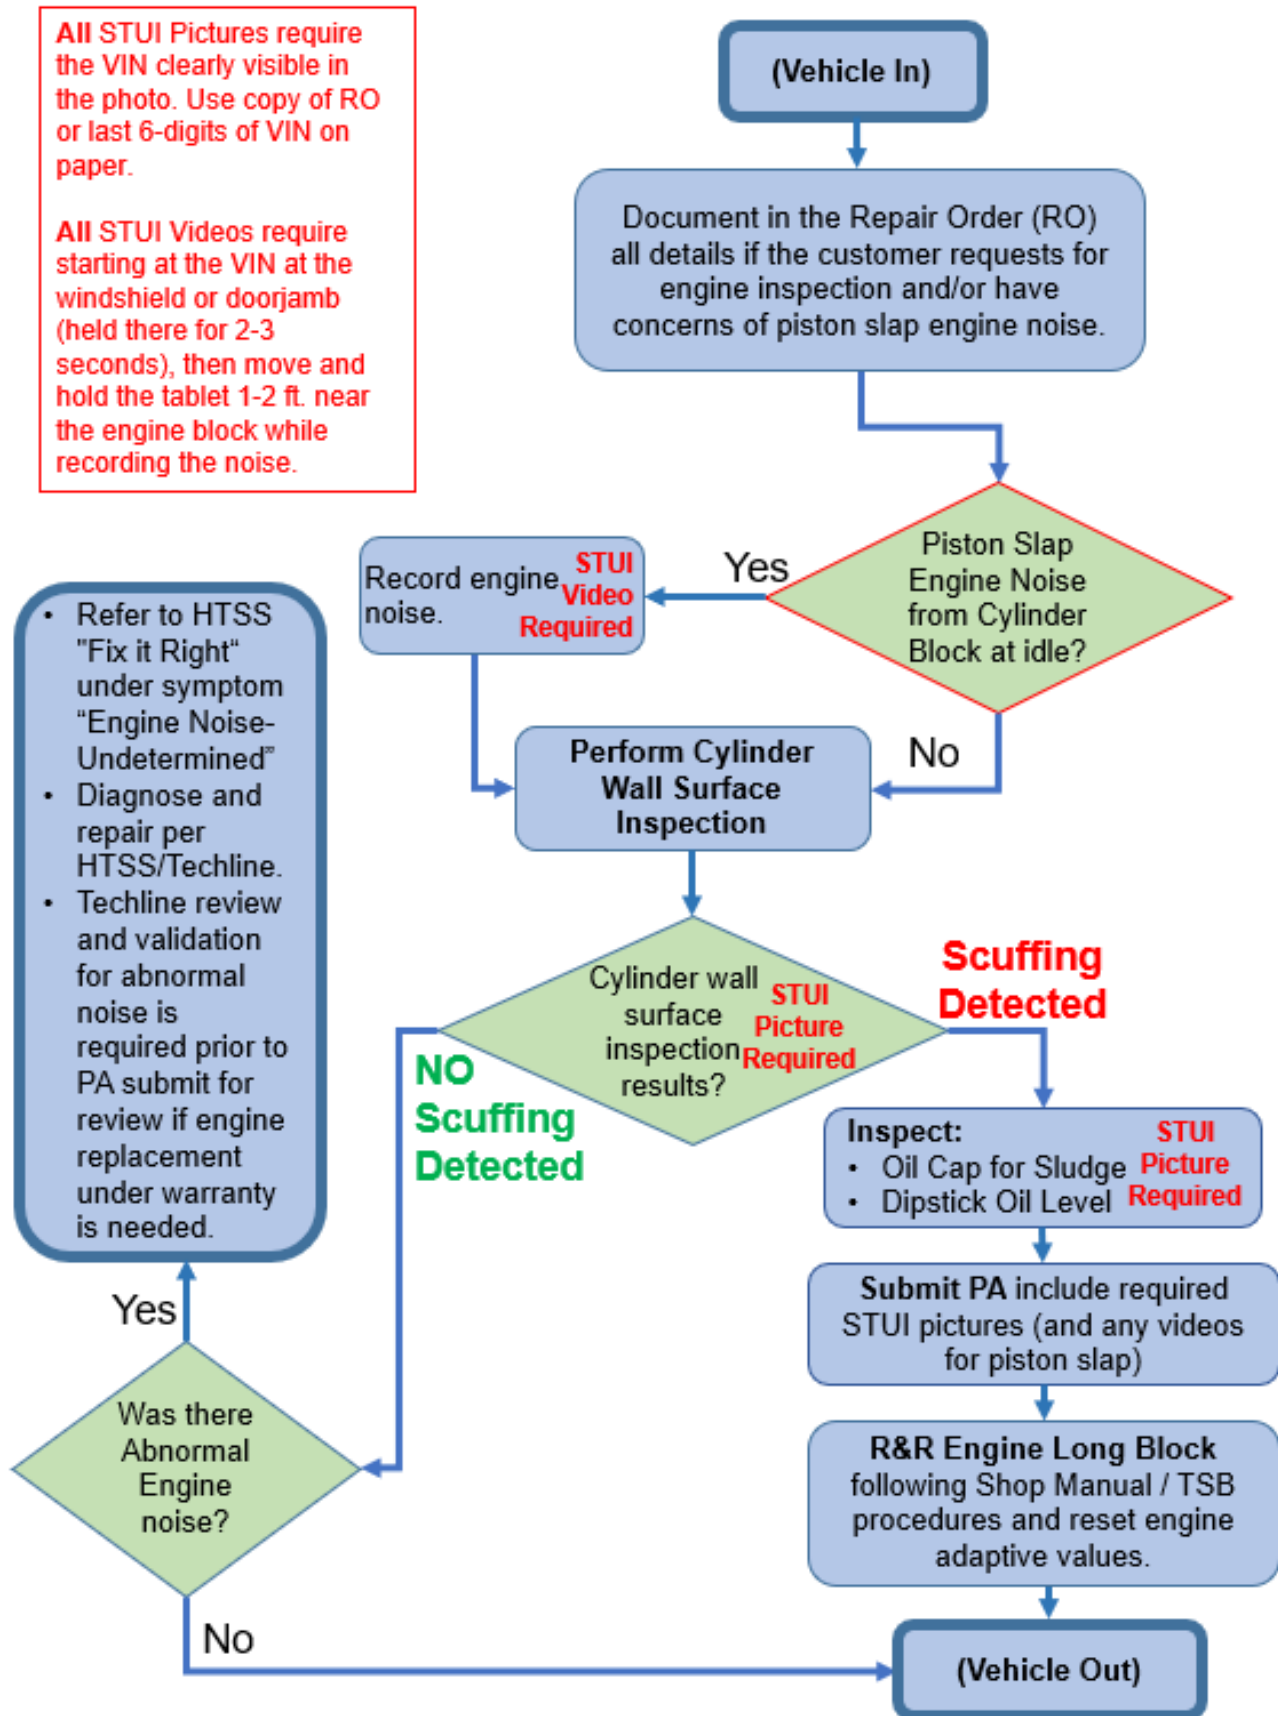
All STUI Pictures require the VIN clearly visible in the photo. Use copy of RO or last 6-digits of VIN on paper.

All STUI Videos require starting at the VIN at the windshield or doorjamb (held there for 2-3 seconds), then move and hold the tablet 1-2 ft. near the engine block while recording the noise.

(Vehicle In)

Document in the Repair Order (RO) all details if the customer requests for engine inspection and/or have concerns of piston slap engine noise.

Piston Slap Engine Noise from Cylinder Block at idle?

Yes

Record engine noise. STUI Video Required

No

Perform Cylinder Wall Surface Inspection

Cylinder wall surface inspection results? STUI Picture Required

Scuffing Detected

NO Scuffing Detected

Inspect:
• Oil Cap for Sludge
• Dipstick Oil Level
STUI Picture Required

Submit PA include required STUI pictures (and any videos for piston slap)

R&R Engine Long Block following Shop Manual / TSB procedures and reset engine adaptive values.

(Vehicle Out)

• Refer to HTSS "Fix it Right" under symptom "Engine Noise-Undetermined"
• Diagnose and repair per HTSS/Techline.
• Techline review and validation for abnormal noise is required prior to PA submit for review if engine replacement under warranty is needed.

Yes

Was there Abnormal Engine noise?

No